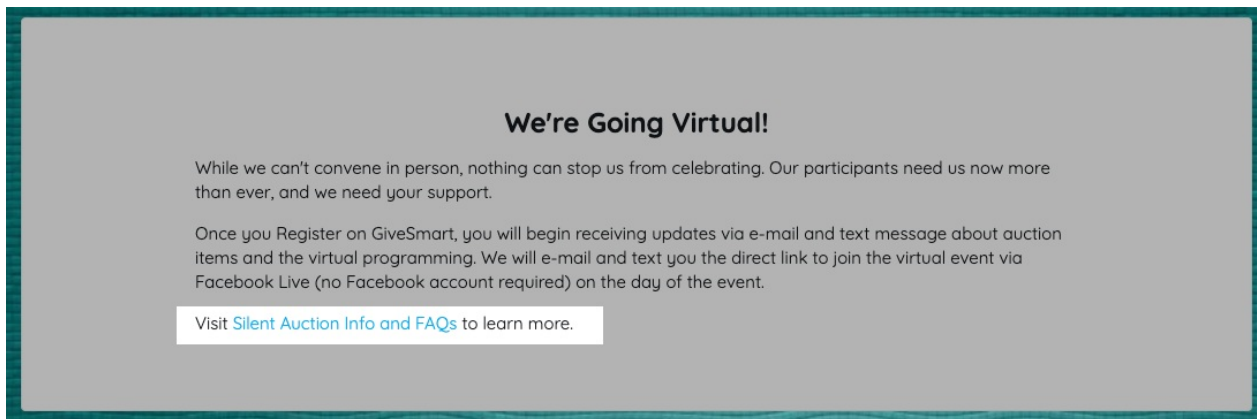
We're Going Virtual!

While we can't convene in person, nothing can stop us from celebrating. Our participants need us now more than ever, and we need your support.

Once you Register on GiveSmart, you will begin receiving updates via e-mail and text message about auction items and the virtual programming. We will e-mail and text you the direct link to join the virtual event via Facebook Live (no Facebook account required) on the day of the event.

Visit Silent Auction Info and FAQs to learn more.